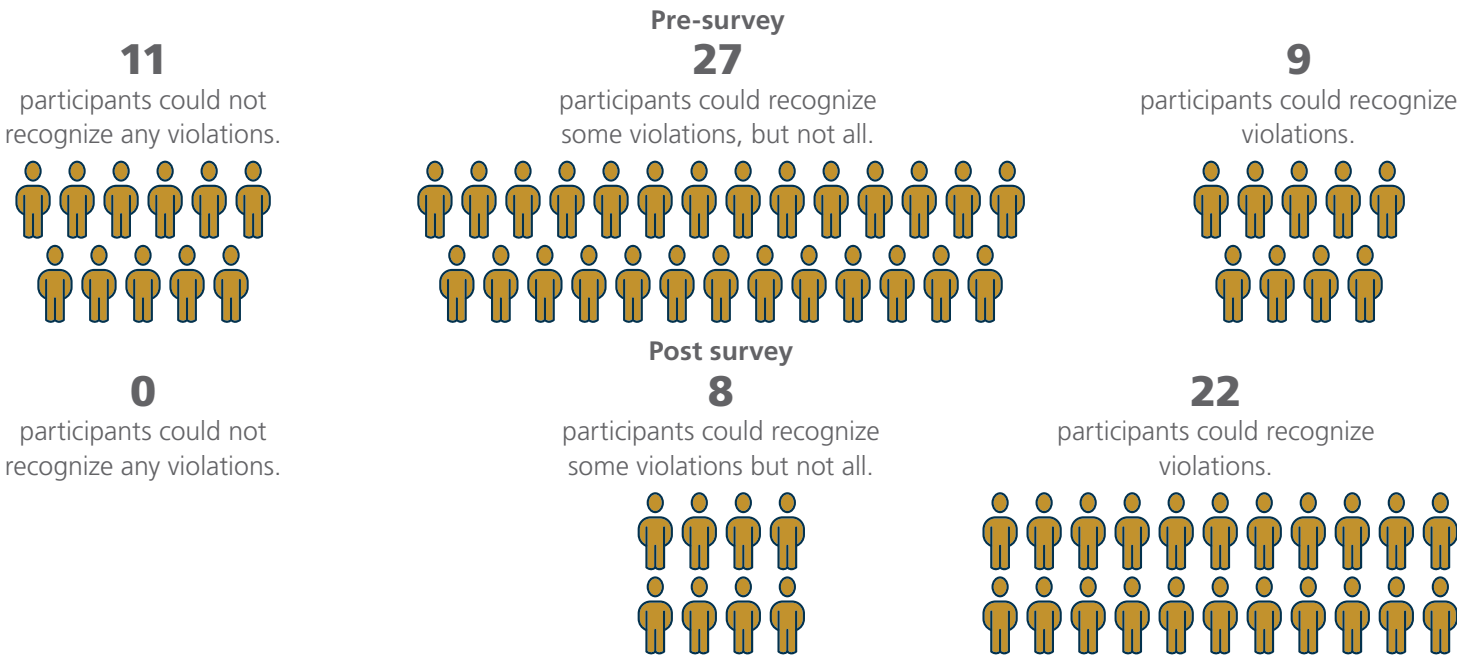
Pre-survey

11
participants could not recognize any violations.

27
participants could recognize some violations, but not all.

9
participants could recognize violations.

Post survey

0
participants could not recognize any violations.

8
participants could recognize some violations but not all.

22
participants could recognize violations.